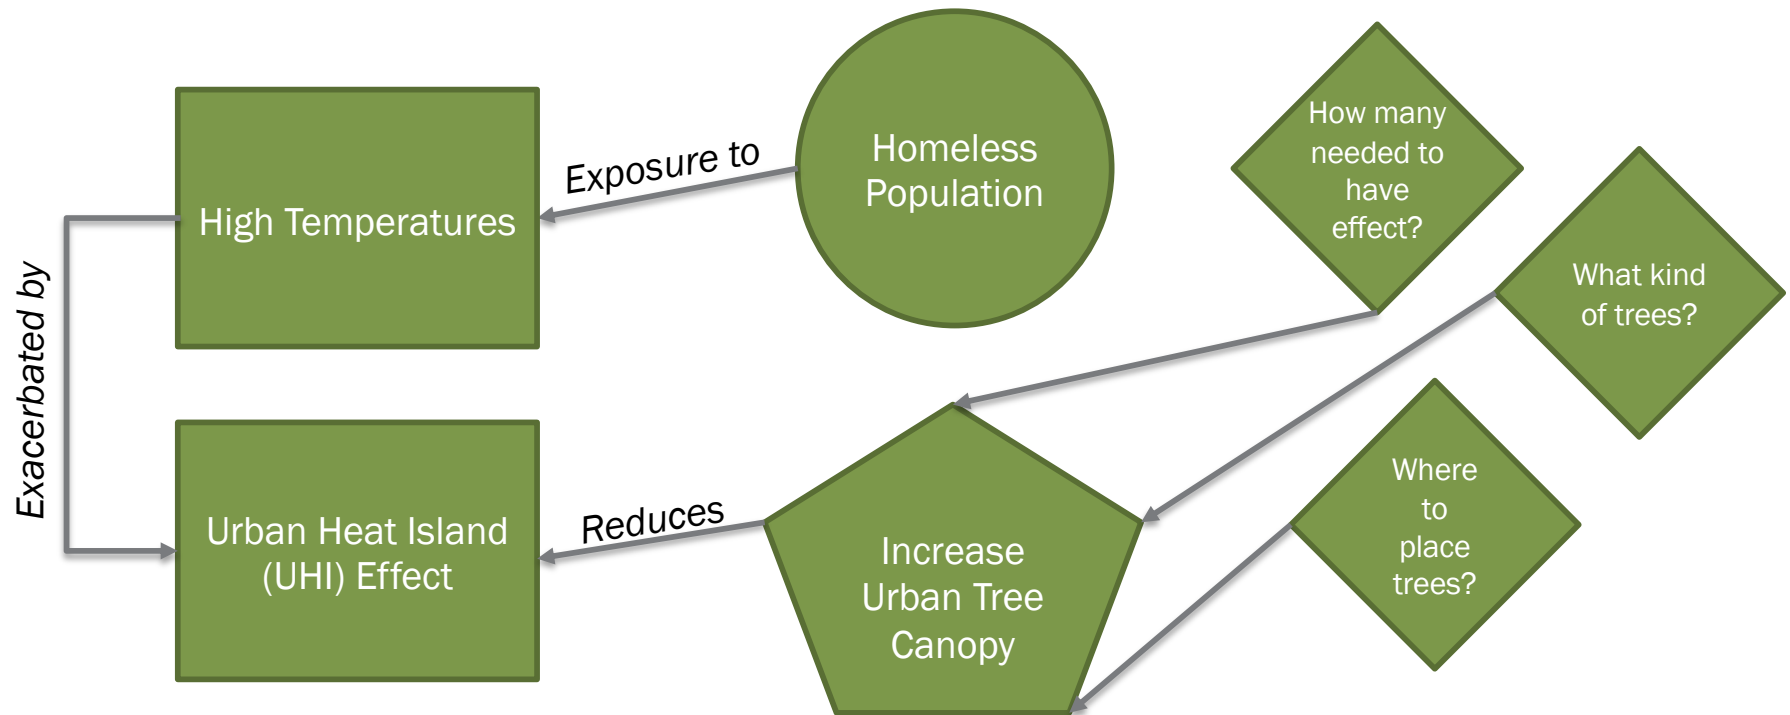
High Temperatures

Exposure to

Homeless Population

How many needed to have effect?

What kind of trees?

Exacerbated by

Urban Heat Island (UHI) Effect

Reduces

Increase Urban Tree Canopy

Where to place trees?